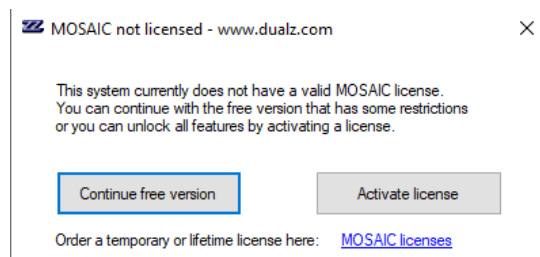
MOSAIC not licensed - www.dualz.com

This system currently does not have a valid MOSAIC license. You can continue with the free version that has some restrictions or you can unlock all features by activating a license.

Continue free version

Activate license

Order a temporary or lifetime license here: MOSAIC licenses